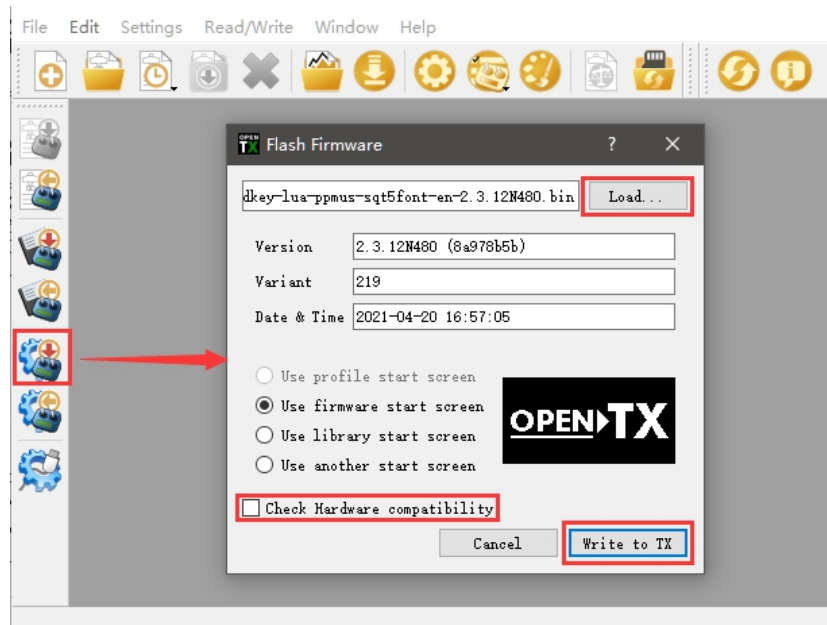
File Edit Settings Read/Write Window Help

OPEN TX Flash Firmware ? ✕

dkey-lua-ppmus-sqt5font-en-2.3.12N480.bin Load...

Version 2.3.12N480 (8a978b5b)
Variant 219
Date & Time 2021-04-20 16:57:05

Use profile start screen
Use firmware start screen
Use library start screen
Use another start screen

OPEN TX

Check Hardware compatibility

Cancel Write to TX